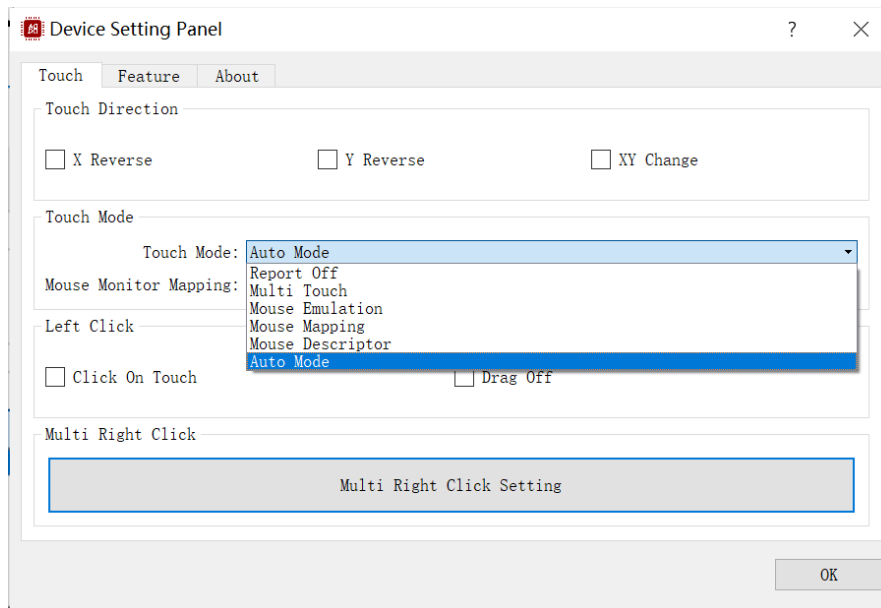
Device Setting Panel

?

Touch Feature About

Touch Direction

X Reverse

Y Reverse

XY Change

Touch Mode

Touch Mode: Auto Mode

Report Off
Multi Touch
Mouse Emulation
Mouse Mapping
Mouse Descriptor
Auto Mode

Mouse Monitor Mapping:

Left Click

Click On Touch

Drag Off

Multi Right Click

Multi Right Click Setting

OK